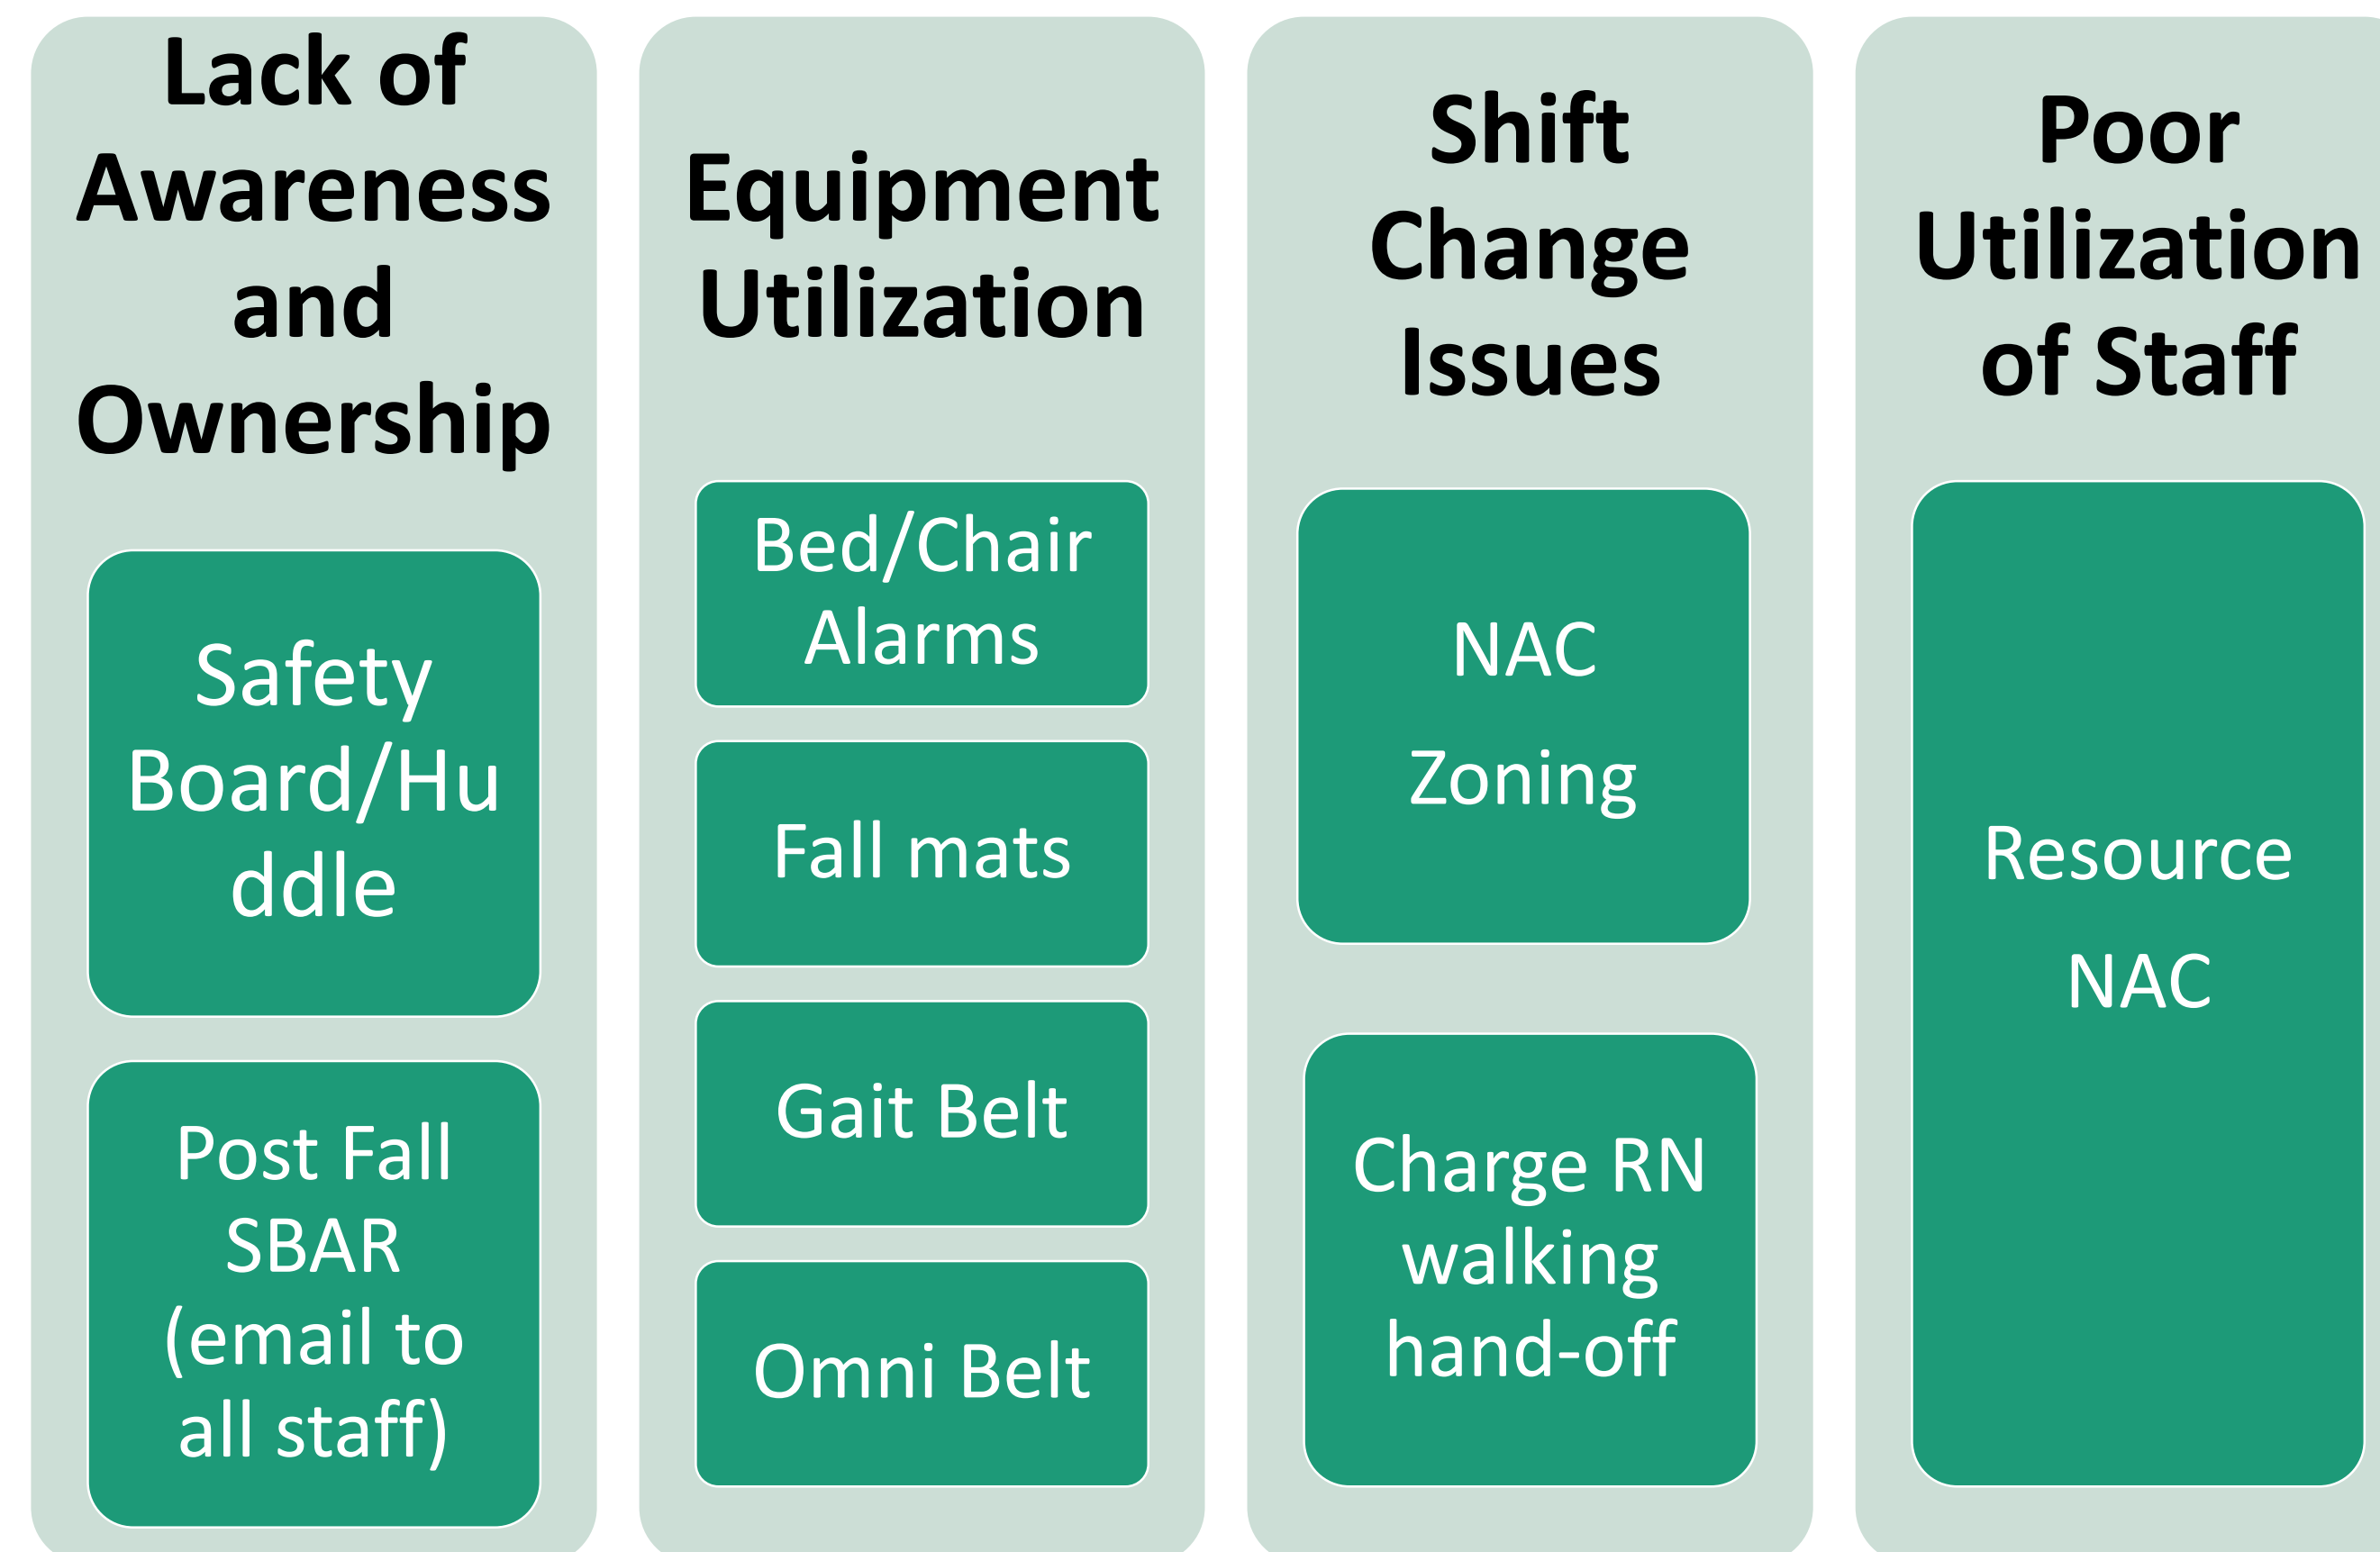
Lack of Awareness and Ownership

Safety Board/Huddle

Post Fall SBAR (email to all staff)

Equipment Utilization

Bed/Chair Alarms

Fall mats

Gait Belt

Omni Belt

Shift Change Issues

NAC

Zoning

Charge RN walking hand-off

Poor Utilization of Staff

Resource

NAC